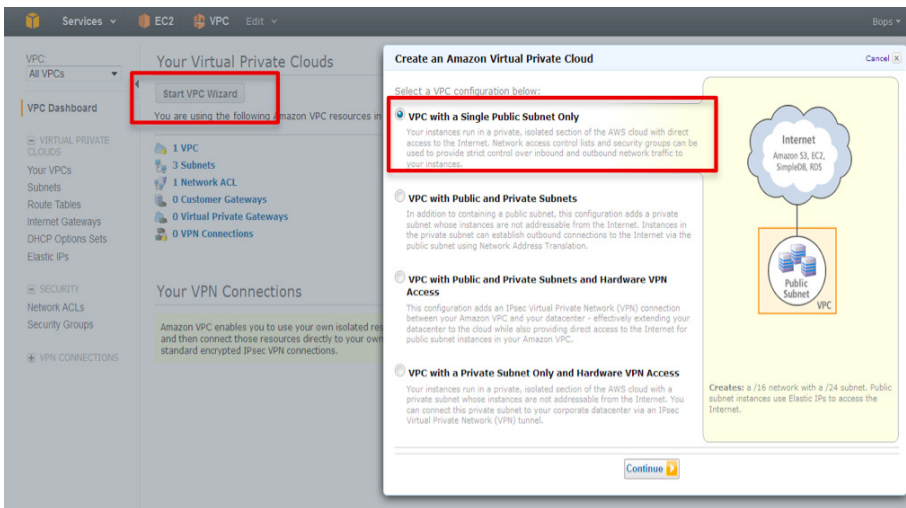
Services EC2 VPC Edit Bops

VPC:
All VPCs

VPC Dashboard

VIRTUAL PRIVATE CLOUDS
Your VPCs
Subnets
Route Tables
Internet Gateways
DHCP Options Sets
Elastic IPs

SECURITY
Network ACLs
Security Groups

VPN CONNECTIONS

Your Virtual Private Clouds

Start VPC Wizard

You are using the following Amazon VPC resources in

1 VPC
3 Subnets
1 Network ACL
0 Customer Gateways
0 Virtual Private Gateways
0 VPN Connections

Your VPN Connections

Amazon VPC enables you to use your own isolated re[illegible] and then connect those resources directly to your own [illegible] standard encrypted IPsec VPN connections.

Create an Amazon Virtual Private Cloud

Cancel

Select a VPC configuration below:

VPC with a Single Public Subnet Only
Your instances run in a private, isolated section of the AWS cloud with direct access to the Internet. Network access control lists and security groups can be used to provide strict control over inbound and outbound network traffic to your instances.

VPC with Public and Private Subnets
In addition to containing a public subnet, this configuration adds a private subnet whose instances are not addressable from the Internet. Instances in the private subnet can establish outbound connections to the Internet via the public subnet using Network Address Translation.

VPC with Public and Private Subnets and Hardware VPN Access
This configuration adds an IPsec Virtual Private Network (VPN) connection between your Amazon VPC and your datacenter - effectively extending your datacenter to the cloud while also providing direct access to the Internet for public subnet instances in your Amazon VPC.

VPC with a Private Subnet Only and Hardware VPN Access
Your instances run in a private, isolated section of the AWS cloud with a private subnet whose instances are not addressable from the Internet. You can connect this private subnet to your corporate datacenter via an IPsec Virtual Private Network (VPN) tunnel.

Internet
Amazon S3, EC2, SimpleDB, RDS

Public Subnet
VPC

Creates: a /16 network with a /24 subnet. Public subnet instances use Elastic IPs to access the Internet.

Continue